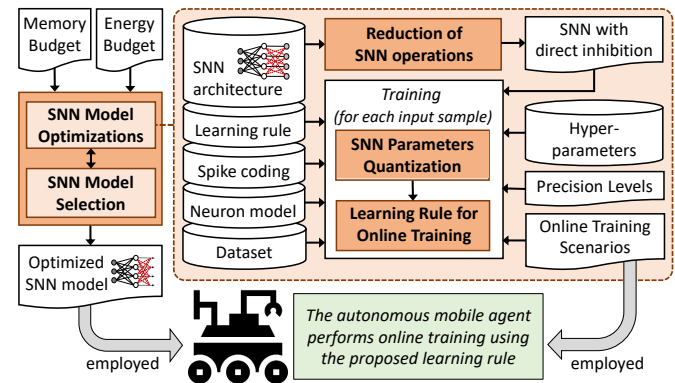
Memory Budget

Energy Budget

SNN Model Optimizations

SNN Model Selection

Optimized SNN model

SNN architecture

Learning rule

Spike coding

Neuron model

Dataset

Reduction of SNN operations

SNN with direct inhibition

Training (for each input sample)

SNN Parameters Quantization

Learning Rule for Online Training

Hyper-parameters

Precision Levels

Online Training Scenarios

The autonomous mobile agent performs online training using the proposed learning rule

employed

employed